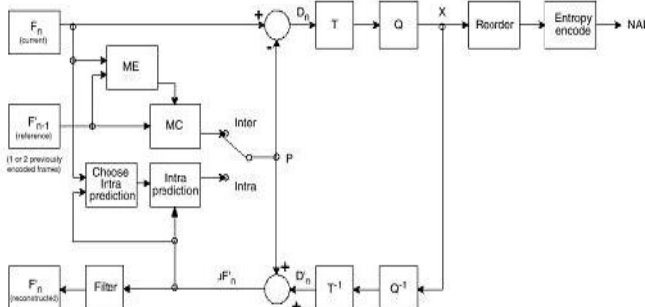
$F_n$
(current)

+
$D_n$
T
Q
X
Reorder
Entropy encode
NAL

-

ME

$F'_{n-1}$
(reference)
(1 or 2 previously encoded frames)

MC
Inter

P

Choose Intra prediction
Intra prediction
Intra

$F'_n$
(reconstructed)
Filter
$uF'_n$
+
$D'_n$
+
$T^{-1}$
$Q^{-1}$